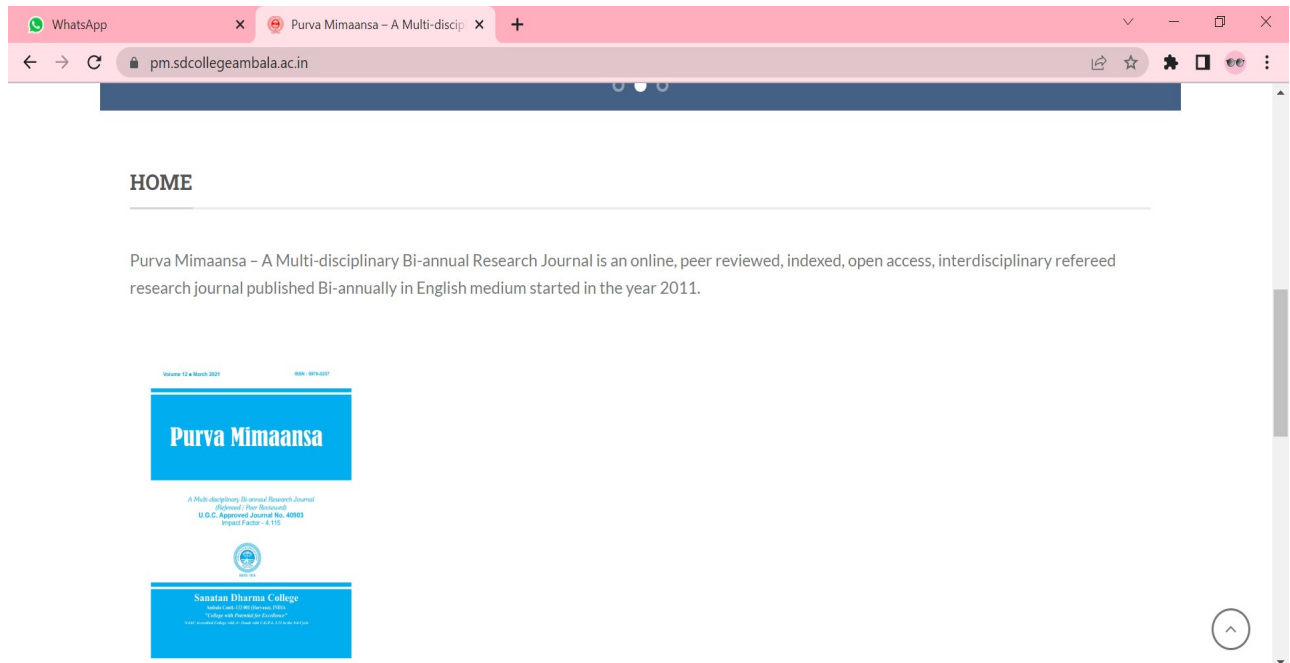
WhatsApp

Purva Mimaansa – A Multi-discip

pm.sdcollegeambala.ac.in

HOME

Purva Mimaansa – A Multi-disciplinary Bi-annual Research Journal is an online, peer reviewed, indexed, open access, interdisciplinary refereed research journal published Bi-annually in English medium started in the year 2011.

Volume 12 ● March 2021

ISSN : 0976-0237

Purva Mimaansa

A Multi-disciplinary Bi-annual Research Journal
(Refereed / Peer Reviewed)
U.G.C. Approved Journal No. 40903
Impact Factor - 4.115

Sanatan Dharma College
Ambala Cantt. 133 001 (Haryana), INDIA
"College with Potential for Excellence"
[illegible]